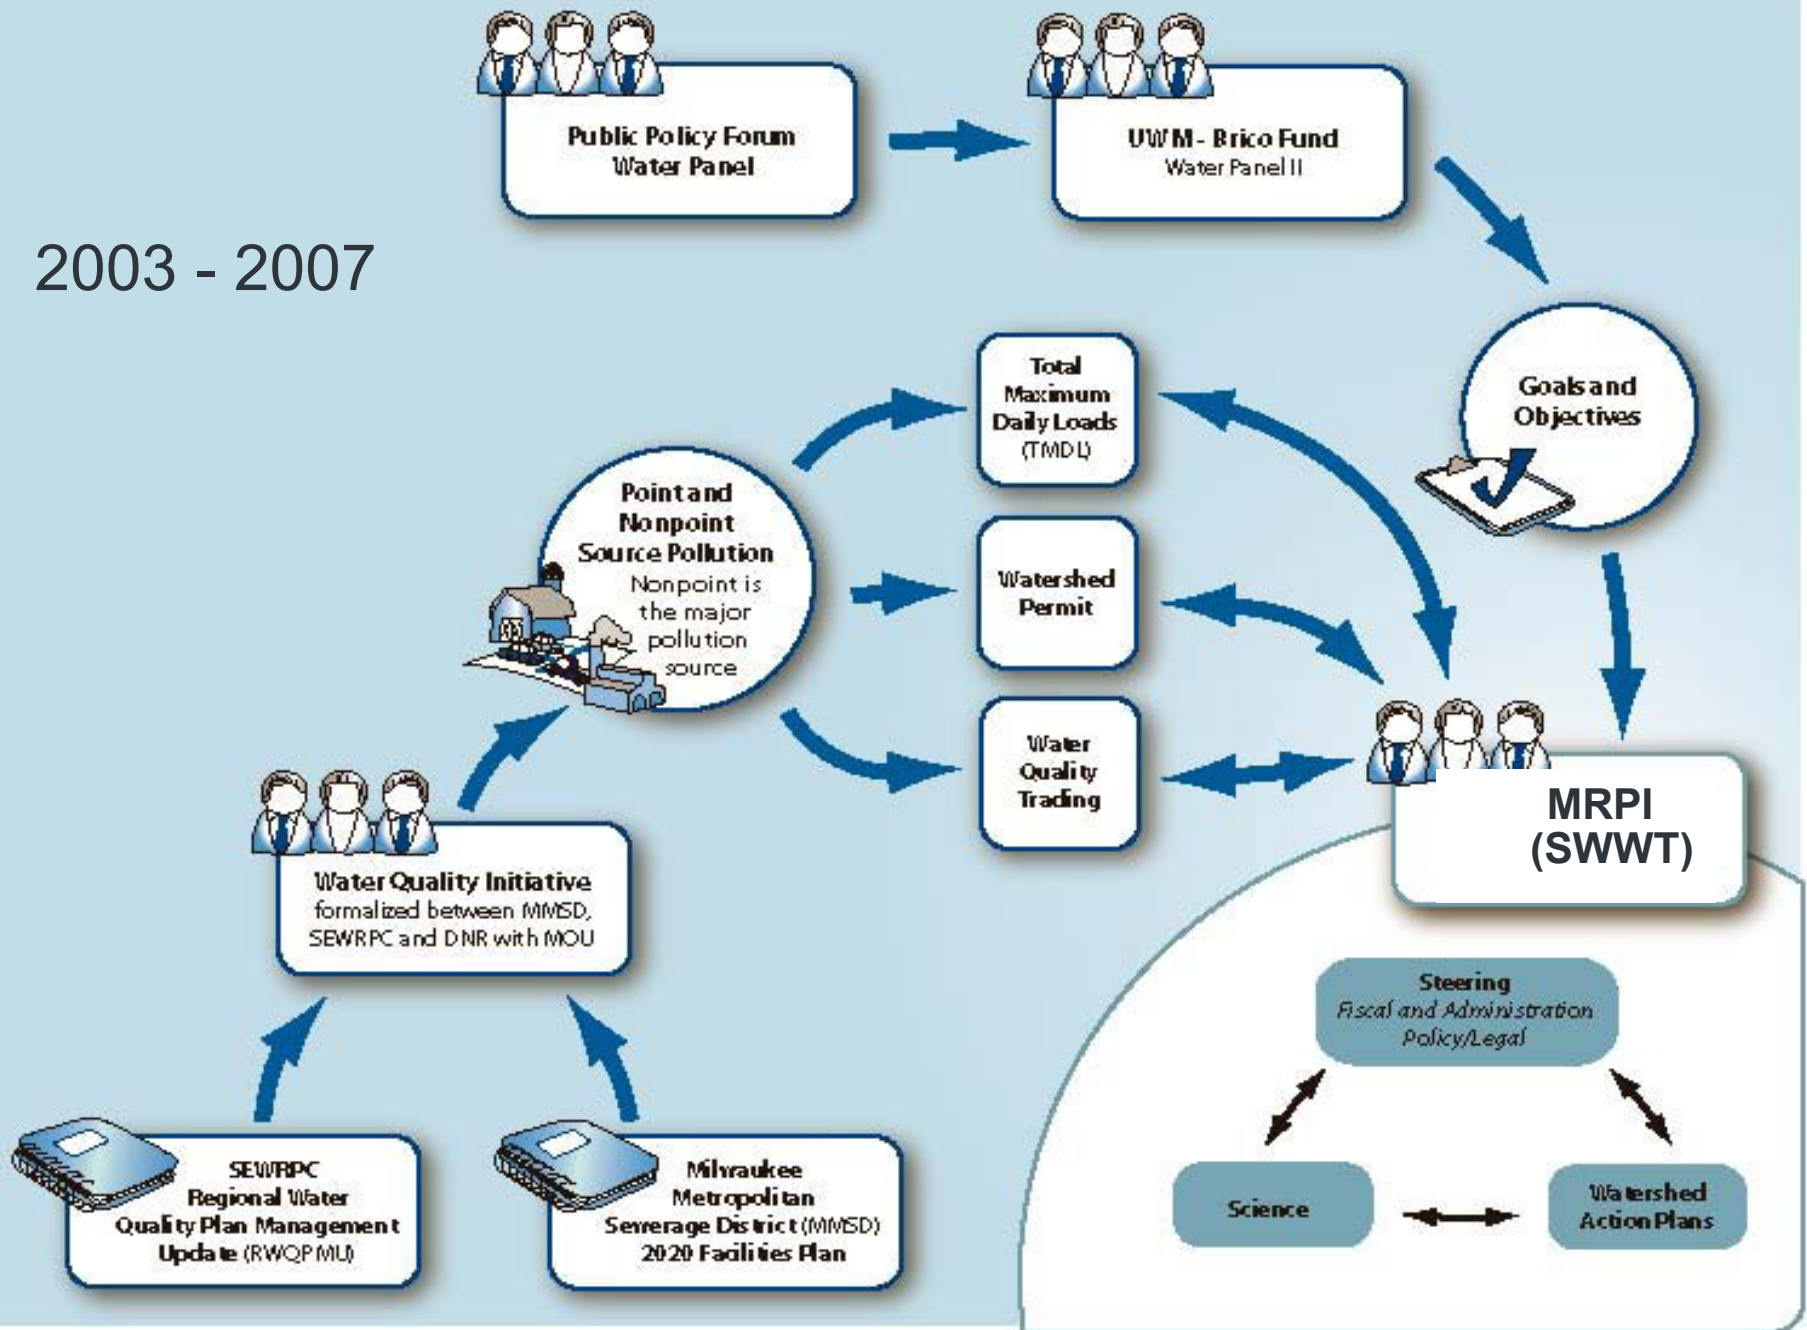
Public Policy Forum Water Panel

UWM - Brico Fund
Water Panel II

2003 - 2007

Goals and Objectives

Total Maximum Daily Loads (TMDL)

Point and Nonpoint Source Pollution
Nonpoint is the major pollution source

Watershed Permit

Water Quality Trading

MRPI (SWWT)

Water Quality Initiative
formalized between MMSD, SEWRPC and DNR with MOU

Steering
Fiscal and Administration
Policy/Legal

Science

Watershed Action Plans

SEWRPC Regional Water Quality Plan Management Update (RWQPMU)

Milwaukee Metropolitan Sewerage District (MMSD) 2020 Facilities Plan